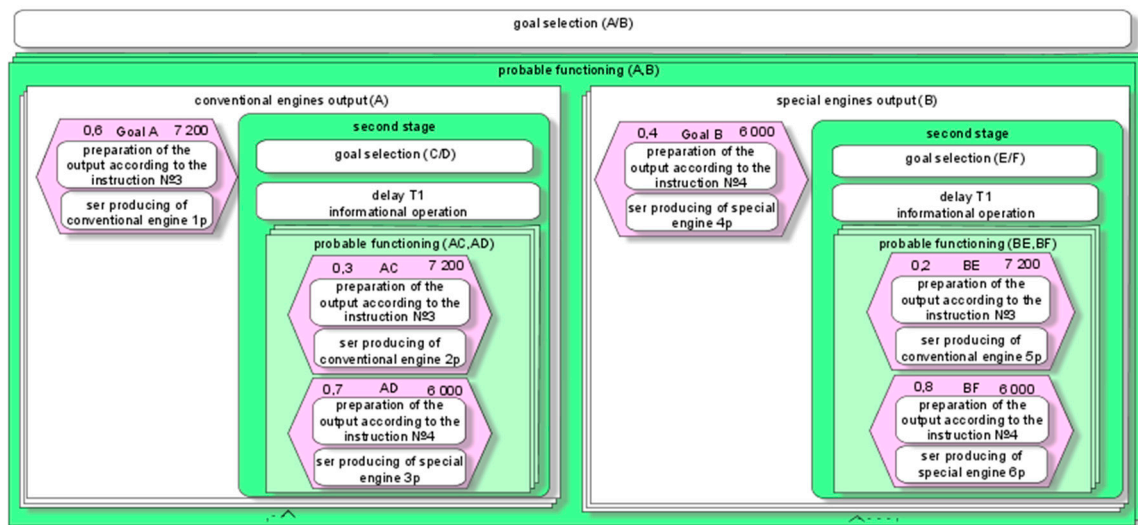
goal selection (A/B)

probable functioning (A,B)

conventional engines output (A)

0,6 Goal A 7 200

preparation of the output according to the instruction №3

ser producing of conventional engine 1p

second stage

goal selection (C/D)

delay T1
informational operation

probable functioning (AC,AD)

0,3 AC 7 200

preparation of the output according to the instruction №3

ser producing of conventional engine 2p

0,7 AD 6 000

preparation of the output according to the instruction №4

ser producing of special engine 3p

special engines output (B)

0,4 Goal B 6 000

preparation of the output according to the instruction №4

ser producing of special engine 4p

second stage

goal selection (E/F)

delay T1
informational operation

probable functioning (BE,BF)

0,2 BE 7 200

preparation of the output according to the instruction №3

ser producing of conventional engine 5p

0,8 BF 6 000

preparation of the output according to the instruction №4

ser producing of special engine 6p